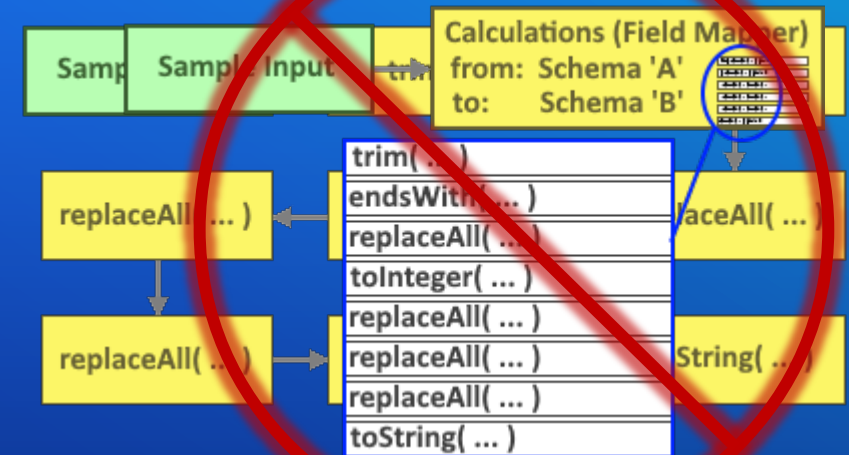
Samp

Sample Input

trim

Calculations (Field Mapper)
from: Schema 'A'
to: Schema 'B'

trim( ... )
endsWith( ... )
replaceAll( ... )
toInteger( ... )
replaceAll( ... )
replaceAll( ... )
replaceAll( ... )
toString( ... )

replaceAll( ... )

laceAll( ... )

replaceAll( ... )

String( ... )